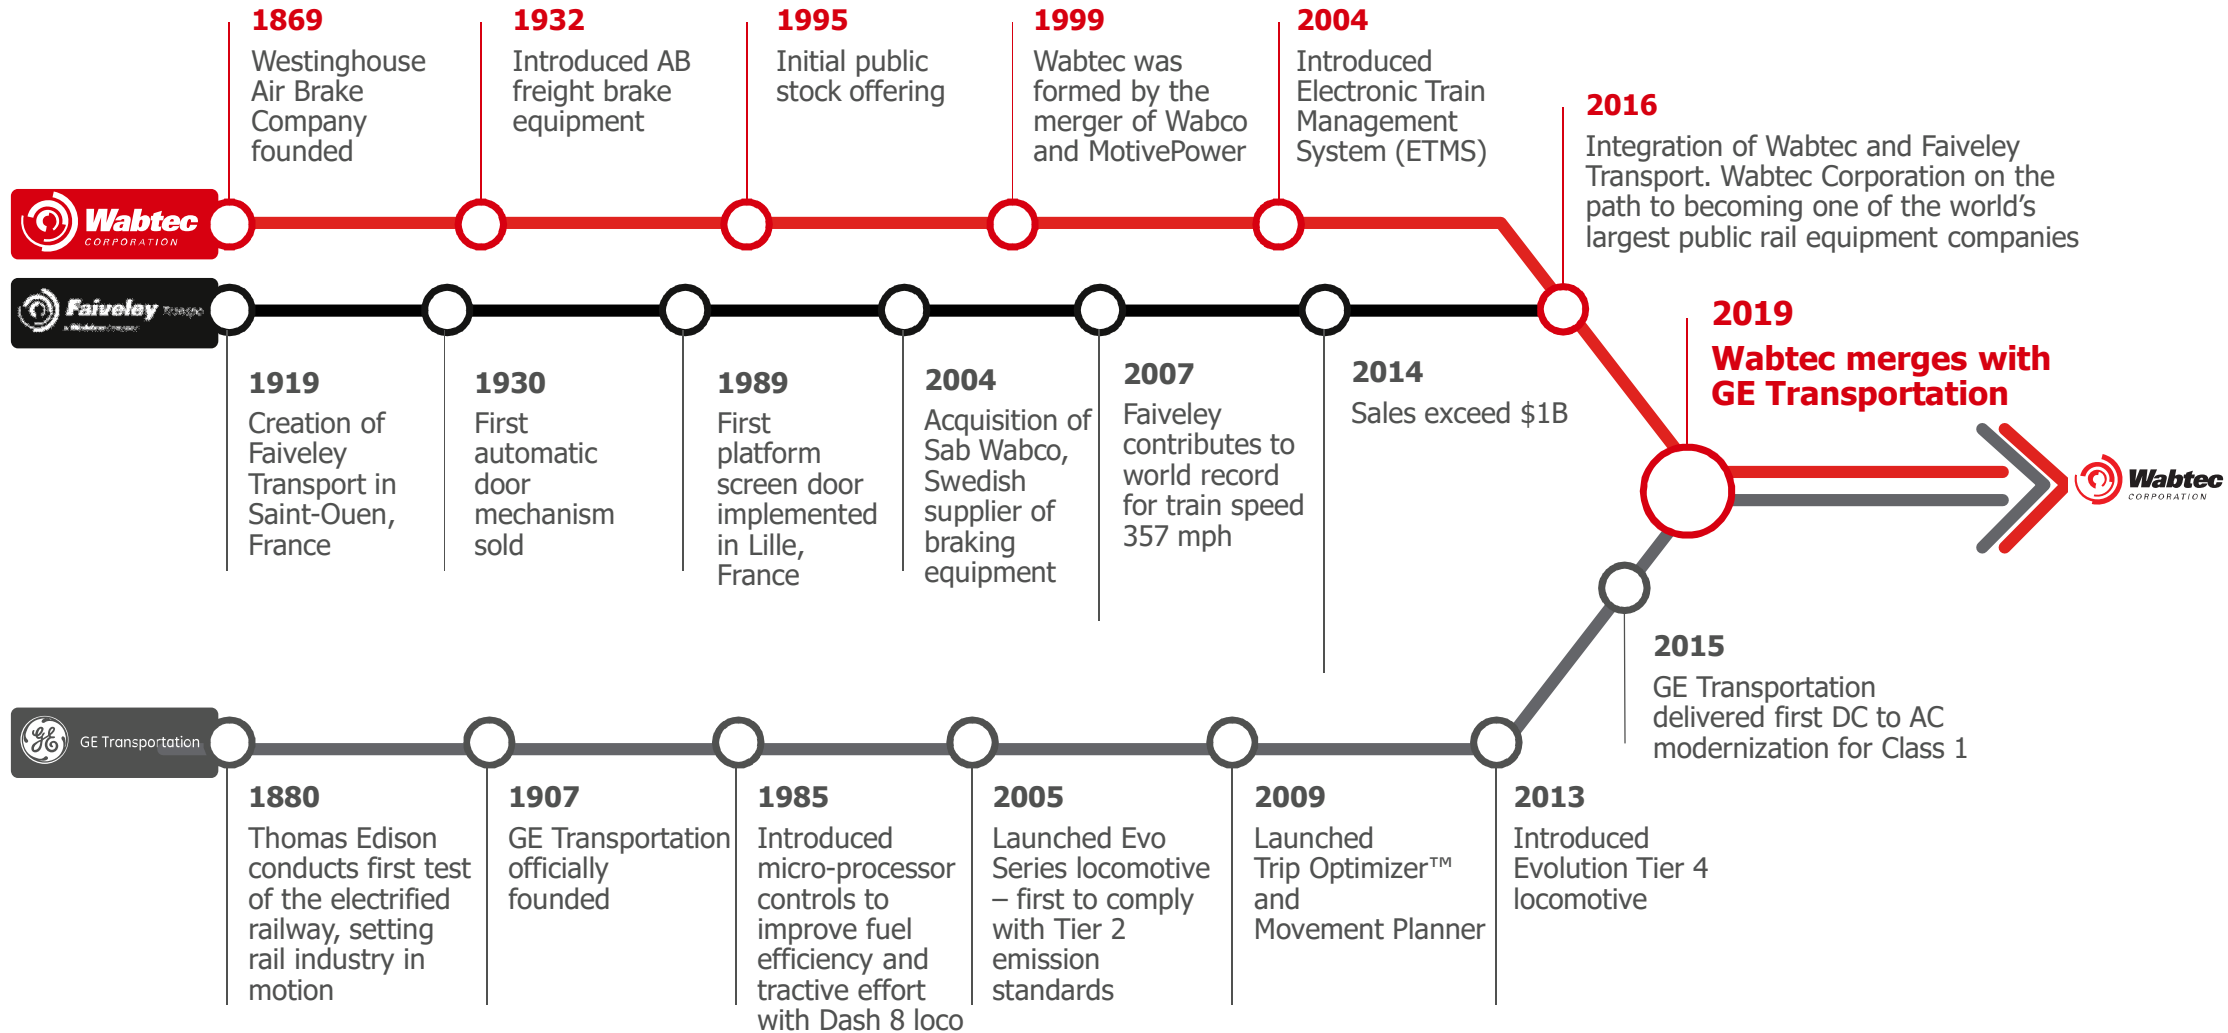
Wabtec CORPORATION

1869
Westinghouse Air Brake Company founded

1932
Introduced AB freight brake equipment

1995
Initial public stock offering

1999
Wabtec was formed by the merger of Wabco and MotivePower

2004
Introduced Electronic Train Management System (ETMS)

2016
Integration of Wabtec and Faiveley Transport. Wabtec Corporation on the path to becoming one of the world’s largest public rail equipment companies

Faiveley Transport

1919
Creation of Faiveley Transport in Saint-Ouen, France

1930
First automatic door mechanism sold

1989
First platform screen door implemented in Lille, France

2004
Acquisition of Sab Wabco, Swedish supplier of braking equipment

2007
Faiveley contributes to world record for train speed 357 mph

2014
Sales exceed $1B

2019
Wabtec merges with GE Transportation

Wabtec CORPORATION

2015
GE Transportation delivered first DC to AC modernization for Class 1

GE Transportation

1880
Thomas Edison conducts first test of the electrified railway, setting rail industry in motion

1907
GE Transportation officially founded

1985
Introduced micro-processor controls to improve fuel efficiency and tractive effort with Dash 8 loco

2005
Launched Evo Series locomotive – first to comply with Tier 2 emission standards

2009
Launched Trip Optimizer™ and Movement Planner

2013
Introduced Evolution Tier 4 locomotive